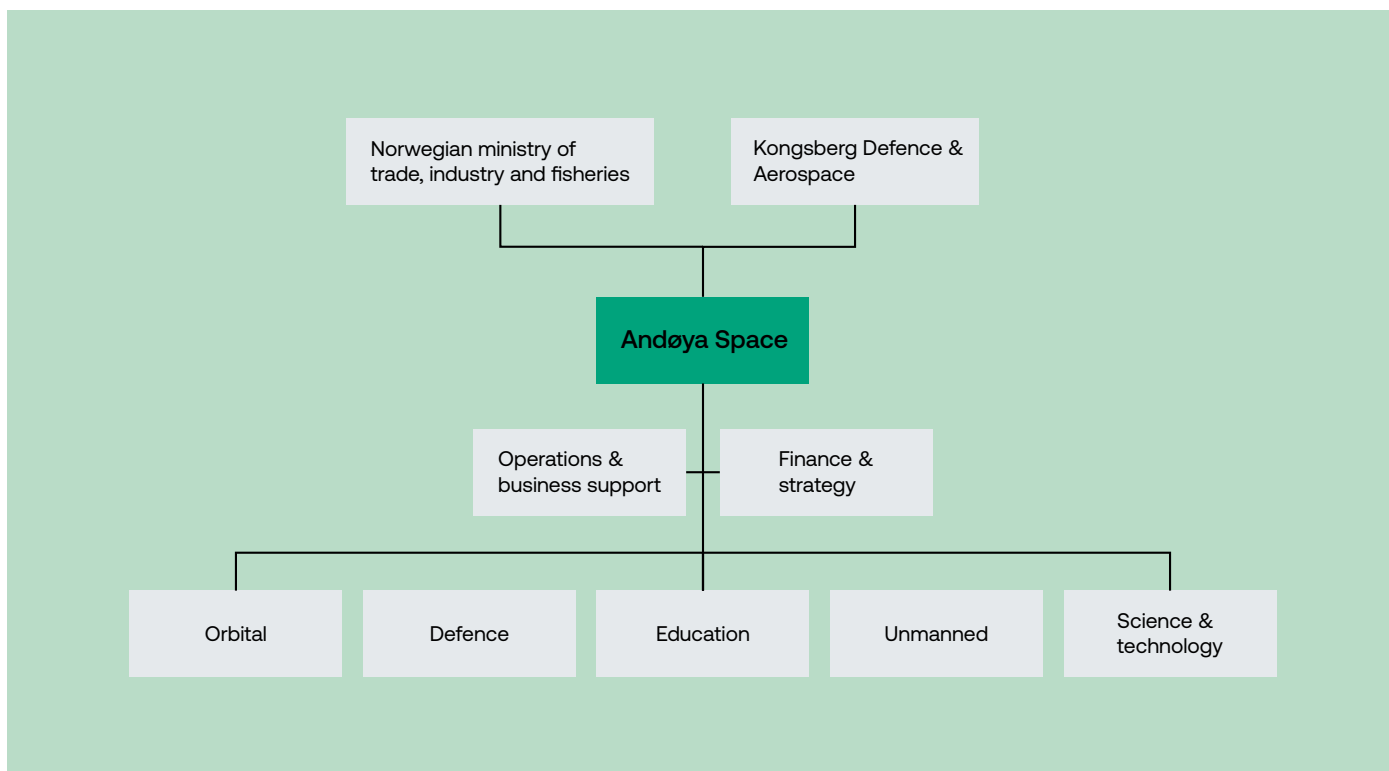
Norwegian ministry of trade, industry and fisheries

Kongsberg Defence & Aerospace

Andøya Space

Operations & business support

Finance & strategy

Orbital

Defence

Education

Unmanned

Science & technology